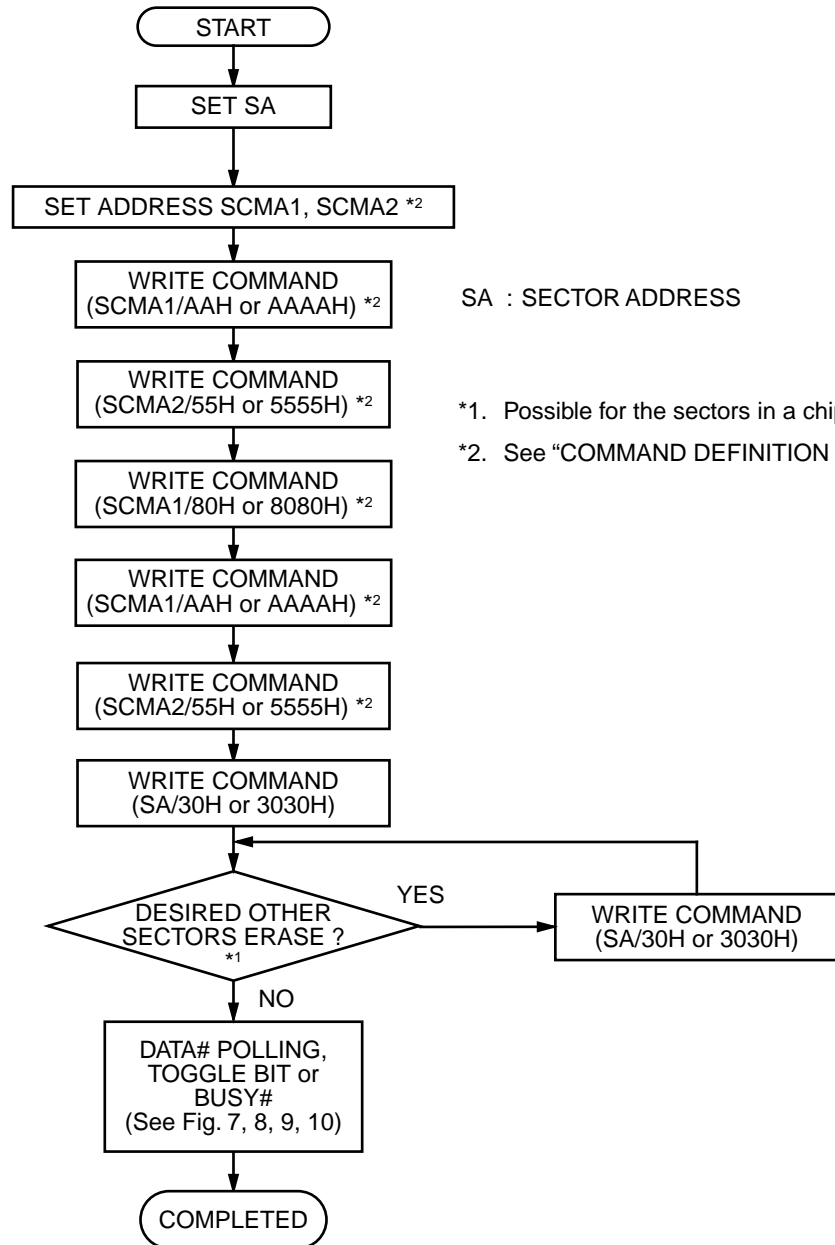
START

SET SA

SET ADDRESS SCMA1, SCMA2 *2

WRITE COMMAND (SCMA1/AAH or AAAAH) *2

SA : SECTOR ADDRESS

WRITE COMMAND (SCMA2/55H or 5555H) *2

*1. Possible for the sectors in a chip

*2. See "COMMAND DEFINITION

WRITE COMMAND (SCMA1/80H or 8080H) *2

WRITE COMMAND (SCMA1/AAH or AAAAH) *2

WRITE COMMAND (SCMA2/55H or 5555H) *2

WRITE COMMAND (SA/30H or 3030H)

DESIRED OTHER SECTORS ERASE ? *1

YES

WRITE COMMAND (SA/30H or 3030H)

NO

DATA# POLLING, TOGGLE BIT or BUSY# (See Fig. 7, 8, 9, 10)

COMPLETED